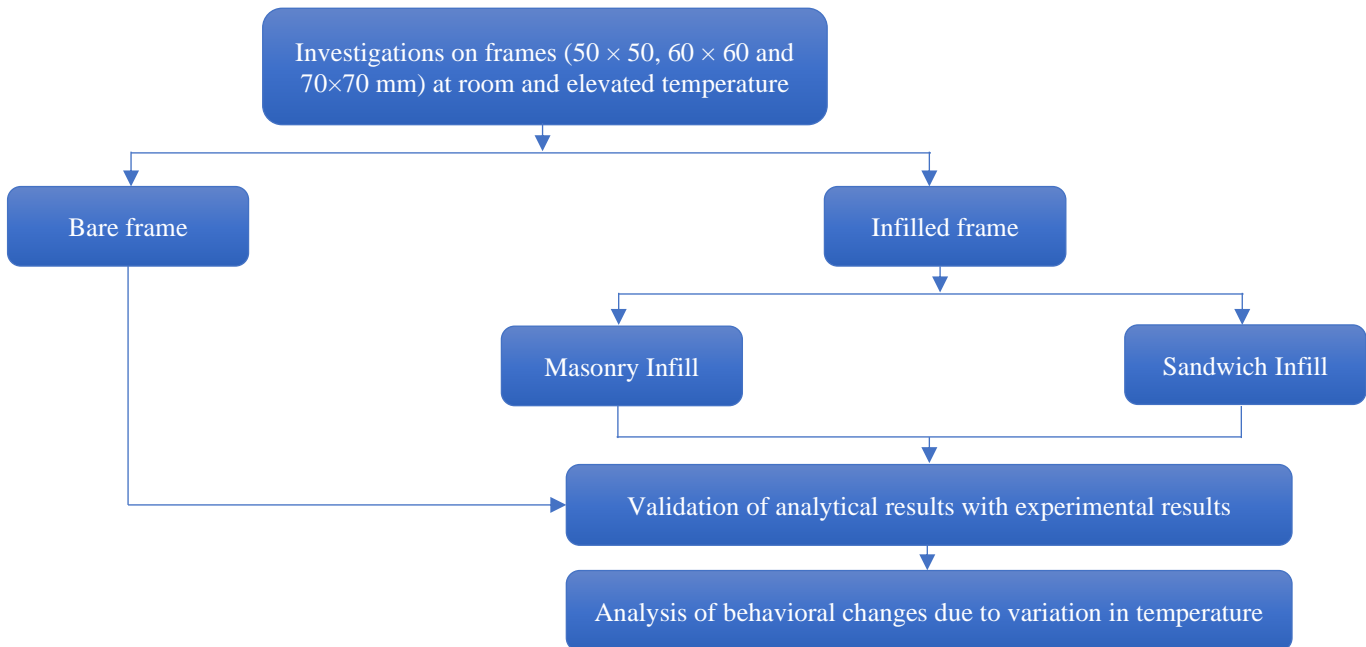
Investigations on frames ($50 \times 50$, $60 \times 60$ and $70 \times 70$ mm) at room and elevated temperature

Bare frame

Infilled frame

Masonry Infill

Sandwich Infill

Validation of analytical results with experimental results

Analysis of behavioral changes due to variation in temperature